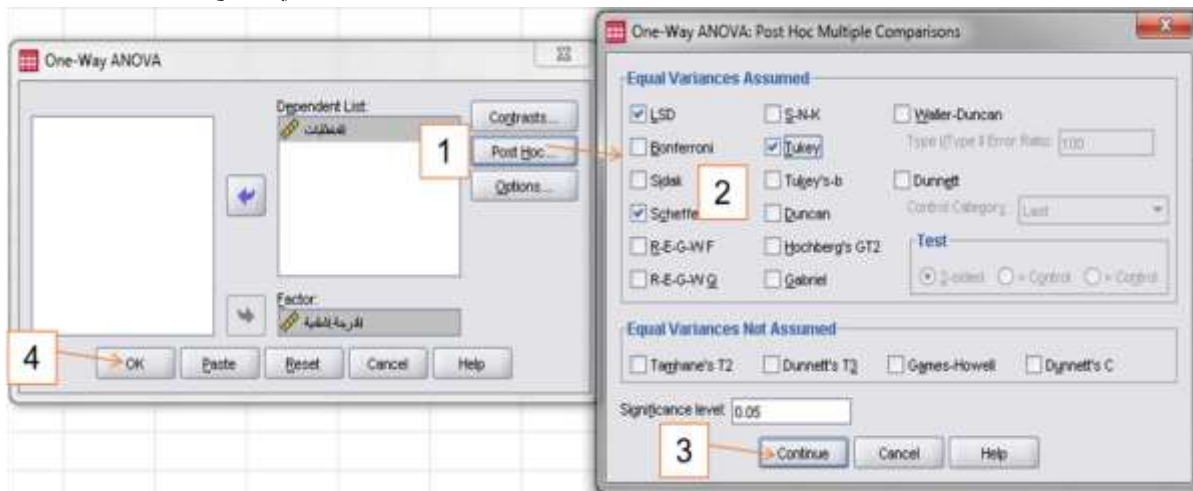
One-Way ANOVA

Dependent List:
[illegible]

Contrasts...
Post Hoc...
Options...

1

Factor:
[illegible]

4

OK
Paste
Reset
Cancel
Help

One-Way ANOVA: Post Hoc Multiple Comparisons

Equal Variances Assumed

LSD
Bonferroni
Sidak
Scheffe
R-E-G-W F
R-E-G-W Q

S-N-K
Tukey
Tukey's-b
Duncan
Hochberg's GT2
Gabriel

2

Waller-Duncan
Type I/Type II Error Ratio: 100
Dunnett
Control Category: Last
Test
2-sided < Control > Control

Equal Variances Not Assumed

Tamhane's T2
Dunnett's T3
Games-Howell
Dunnett's C

Significance level: 0.05

3

Continue
Cancel
Help